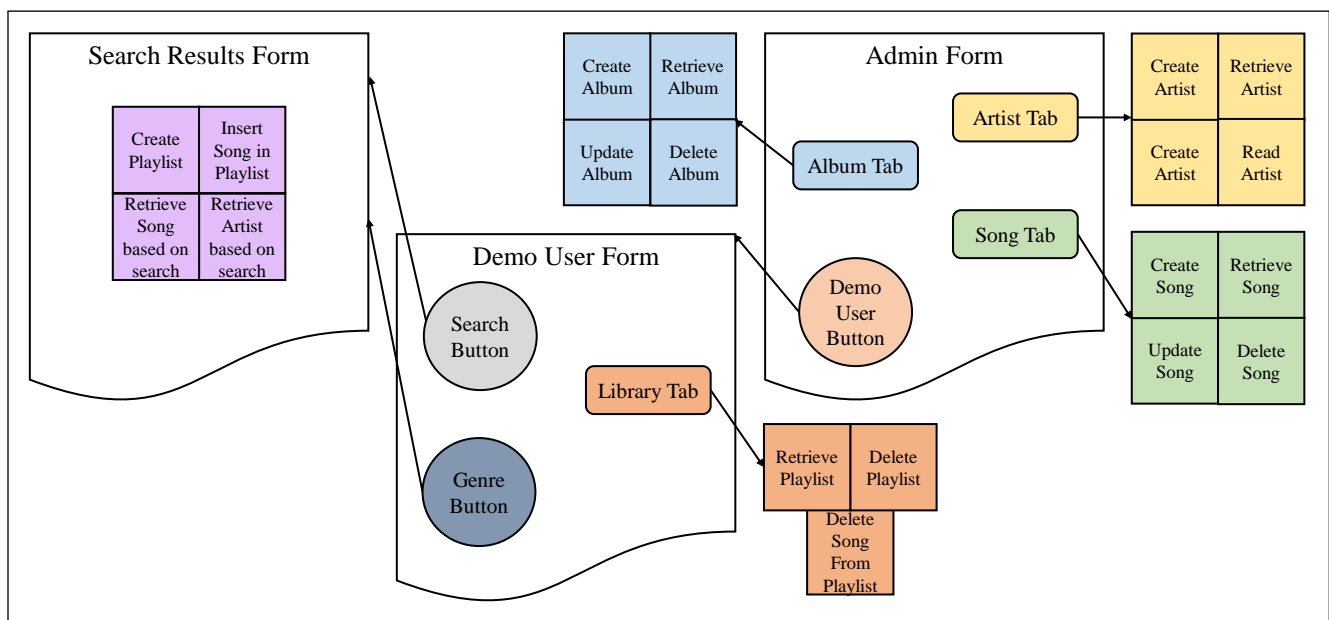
Search Results Form

Create Playlist

Insert Song in Playlist

Retrieve Song based on search

Retrieve Artist based on search

Create Album

Retrieve Album

Update Album

Delete Album

Admin Form

Artist Tab

Album Tab

Create Artist

Retrieve Artist

Create Artist

Read Artist

Song Tab

Create Song

Retrieve Song

Update Song

Delete Song

Demo User Form

Search Button

Demo User Button

Library Tab

Genre Button

Retrieve Playlist

Delete Playlist

Delete Song From Playlist